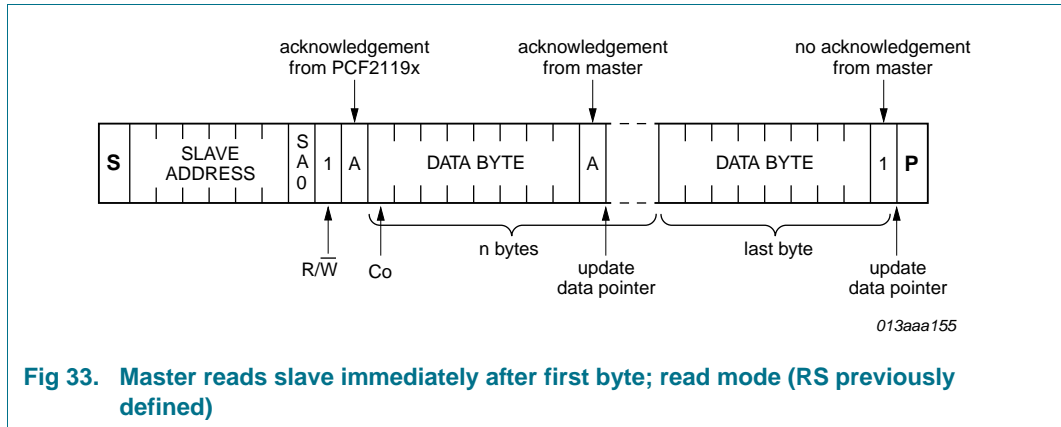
acknowledgement from PCF2119x

acknowledgement from master

no acknowledgement from master

S

SLAVE ADDRESS

S A 0

1

A

DATA BYTE

A

DATA BYTE

1

P

$R/\overline{W}$

Co

n bytes

update data pointer

last byte

update data pointer

013aaa155

Fig 33. Master reads slave immediately after first byte; read mode (RS previously defined)